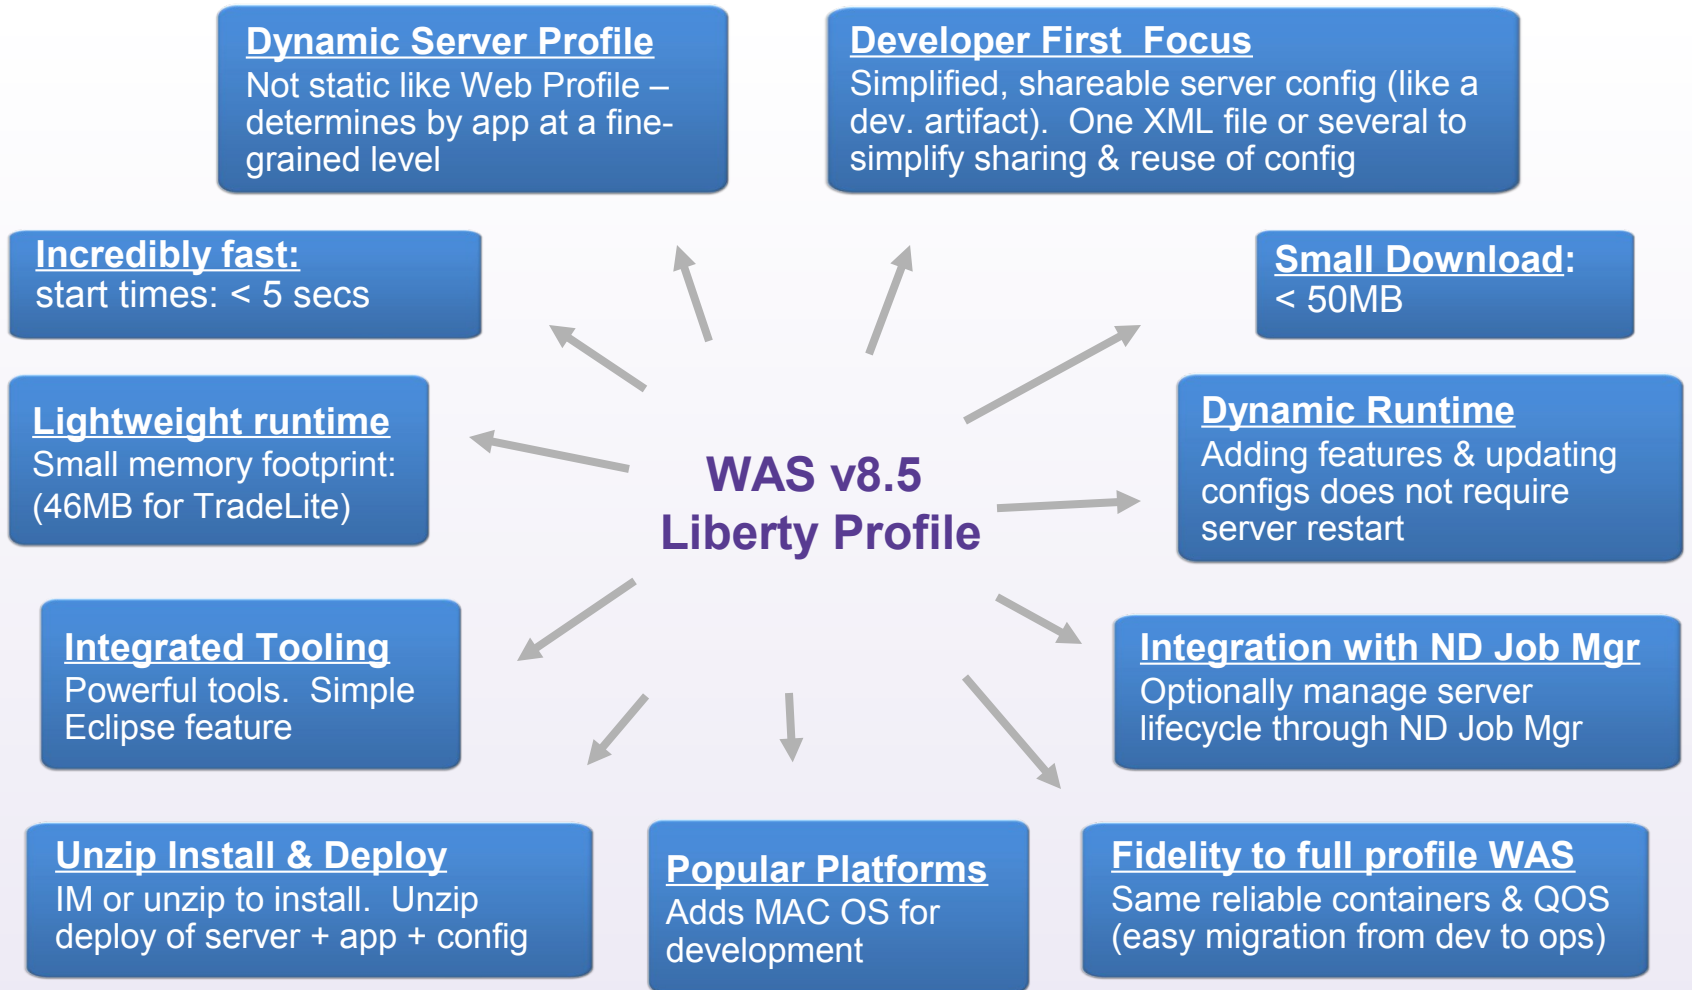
Dynamic Server Profile
Not static like Web Profile – determines by app at a fine-grained level

Developer First Focus
Simplified, shareable server config (like a dev. artifact). One XML file or several to simplify sharing & reuse of config

Incredibly fast:
start times: < 5 secs

Small Download:
< 50MB

Lightweight runtime
Small memory footprint: (46MB for TradeLite)

WAS v8.5
Liberty Profile

Dynamic Runtime
Adding features & updating configs does not require server restart

Integrated Tooling
Powerful tools. Simple Eclipse feature

Integration with ND Job Mgr
Optionally manage server lifecycle through ND Job Mgr

Unzip Install & Deploy
IM or unzip to install. Unzip deploy of server + app + config

Popular Platforms
Adds MAC OS for development

Fidelity to full profile WAS
Same reliable containers & QOS (easy migration from dev to ops)